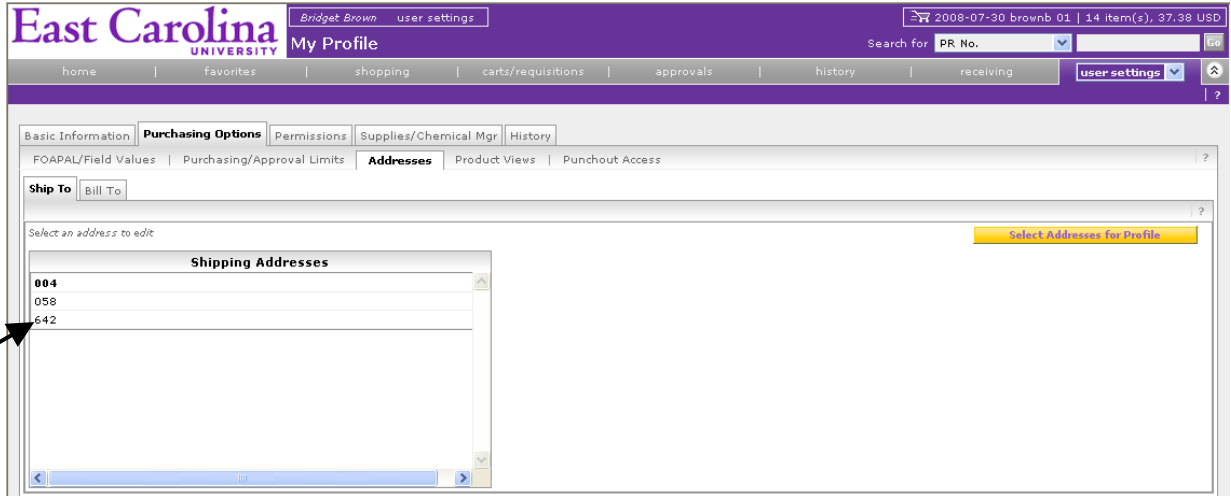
East Carolina
UNIVERSITY

Bridget Brown | user settings

My Profile

2008-07-30 brownb 01 | 14 item(s), 37.38 USD

Search for PR No. Go

home | favorites | shopping | carts/requisitions | approvals | history | receiving

user settings

| ?

Basic Information | Purchasing Options | Permissions | Supplies/Chemical Mgr | History

FOAPAL/Field Values | Purchasing/Approval Limits | Addresses | Product Views | Punchout Access

| ?

Ship To | Bill To

| ?

Select an address to edit

Select Addresses for Profile

Shipping Addresses

004
058
642